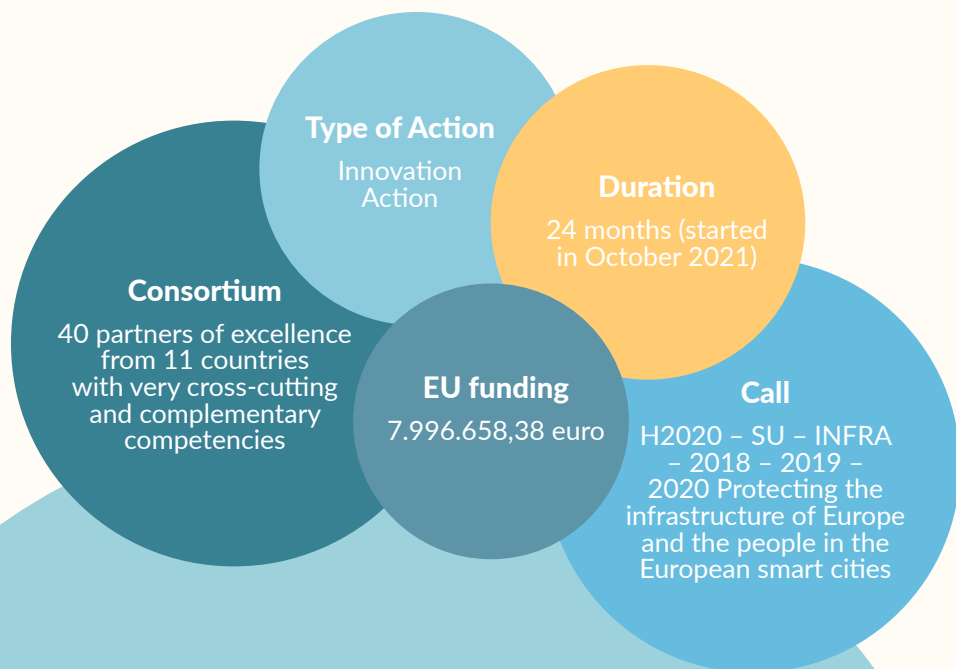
Type of Action
Innovation Action

Duration
24 months (started in October 2021)

Consortium
40 partners of excellence from 11 countries with very cross-cutting and complementary competencies

EU funding
7.996.658,38 euro

Call
H2020 – SU – INFRA – 2018 – 2019 – 2020 Protecting the infrastructure of Europe and the people in the European smart cities